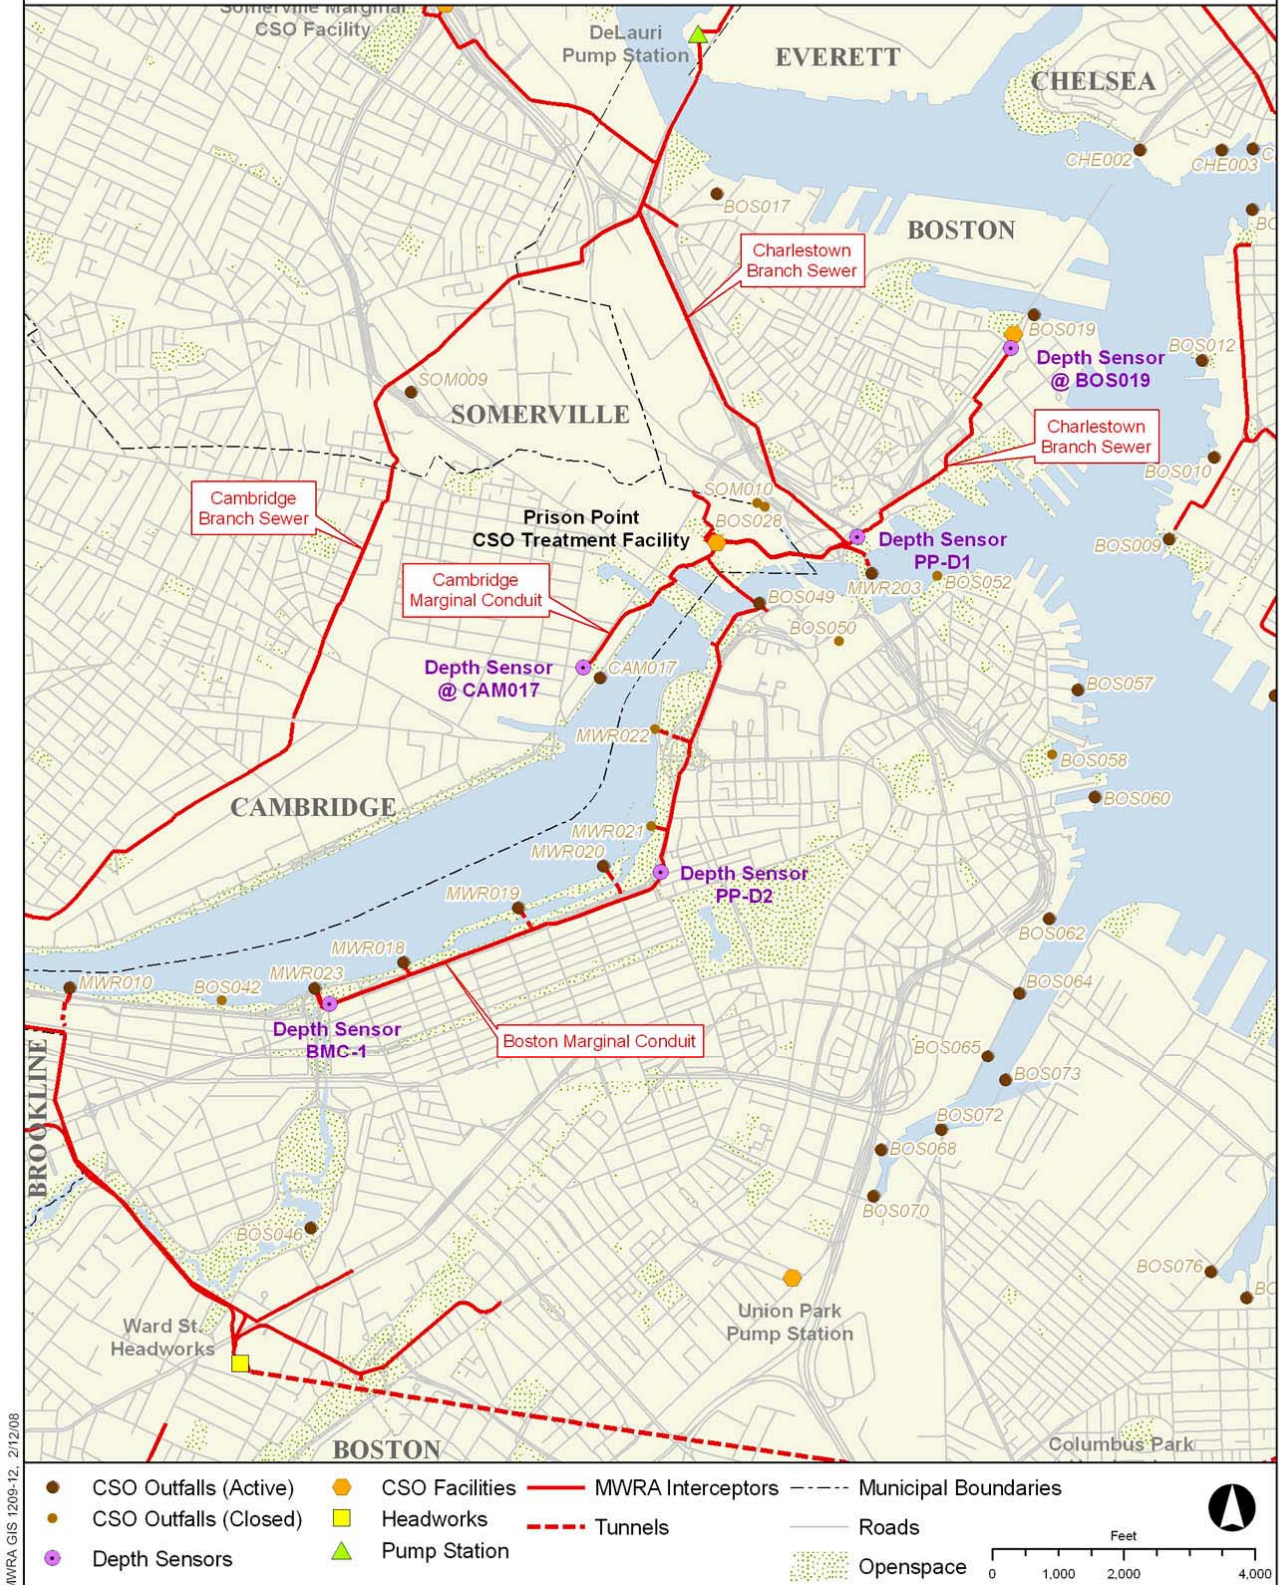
Somerville Marginal CSO Facility
DeLauri Pump Station
EVERETT
CHELSEA
CHE002
CHE003
BOS017
BOSTON
Charlestown Branch Sewer
BOS019
Depth Sensor @ BOS019
BOS012
SOM009
SOMERVILLE
Charlestown Branch Sewer
BOS010
Cambridge Branch Sewer
SOM010
Prison Point CSO Treatment Facility
BOS028
Depth Sensor PP-D1
BOS009
Cambridge Marginal Conduit
MWR203
BOS052
BOS049
BOS050
Depth Sensor @ CAM017
CAM017
BOS057
MWR022
BOS058
CAMBRIDGE
BOS060
MWR021
MWR020
Depth Sensor PP-D2
MWR019
BOS062
MWR018
MWR023
MWR010
BOS042
BOS064
Depth Sensor BMC-1
Boston Marginal Conduit
BOS065
BOS073
BROOKLINE
BOS072
BOS068
BOS070
BOS046
BOS076
Union Park Pump Station
Ward St. Headworks
BOSTON
Columbus Park
MWRA GIS 1209-12, 2/12/08
CSO Outfalls (Active)
CSO Outfalls (Closed)
Depth Sensors
CSO Facilities
Headworks
Pump Station
MWRA Interceptors
Tunnels
Municipal Boundaries
Roads
Openspace
Feet
0 1,000 2,000 4,000